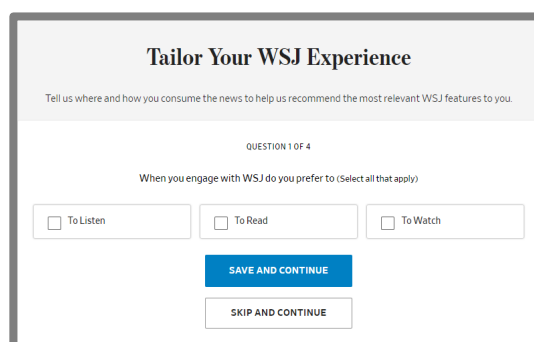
Tailor Your WSJ Experience

Tell us where and how you consume the news to help us recommend the most relevant WSJ features to you.

QUESTION 1 OF 4

When you engage with WSJ do you prefer to (Select all that apply)

To Listen

To Read

To Watch

SAVE AND CONTINUE

SKIP AND CONTINUE